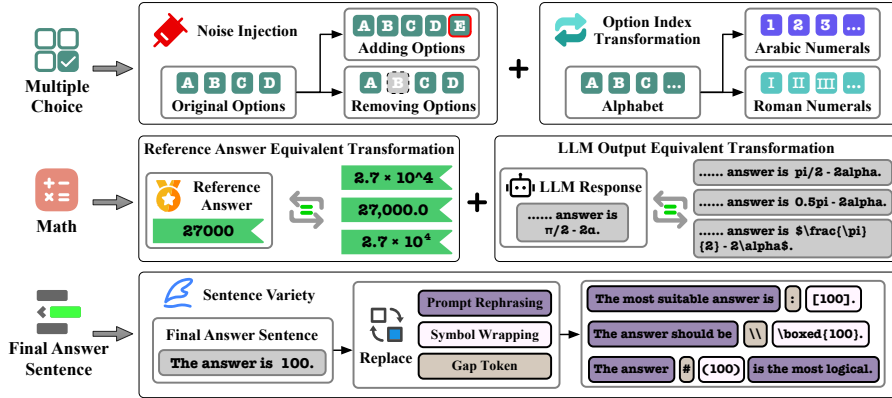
Multiple Choice

Noise Injection

A B C D E
Adding Options

A B C D
Original Options

A B C D
Removing Options

+

Option Index Transformation

1 2 3 ...
Arabic Numerals

A B C ...
Alphabet

I II III ...
Roman Numerals

Math

Reference Answer Equivalent Transformation

Reference Answer
27000

2.7 × 10^4
27,000.0
$2.7 \times 10^4$

+

LLM Output Equivalent Transformation

LLM Response
...... answer is $\pi/2 - 2\alpha$.

...... answer is pi/2 - 2alpha.
...... answer is 0.5pi - 2alpha.
...... answer is $\frac{\pi}{2} - 2\alpha$.

Final Answer Sentence

Sentence Variety

Final Answer Sentence
The answer is 100.

Replace

Prompt Rephrasing
Symbol Wrapping
Gap Token

The most suitable answer is : [100].
The answer should be \\ \boxed{100}.
The answer # (100) is the most logical.